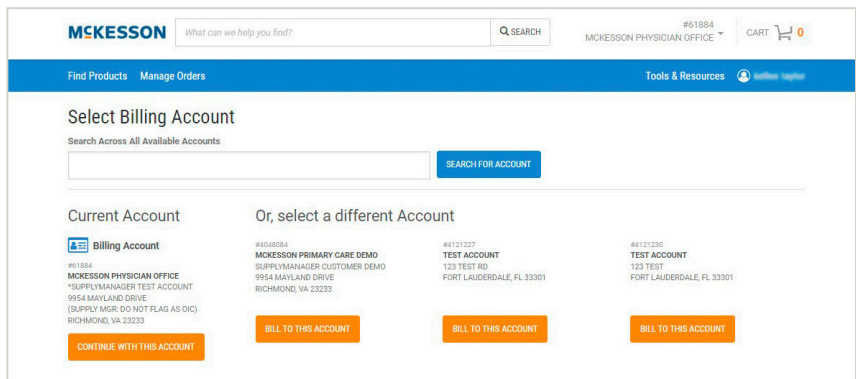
MCKESSON

What can we help you find?

SEARCH

#61884
MCKESSON PHYSICIAN OFFICE

CART 0

Find Products Manage Orders

Tools & Resources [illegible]

Select Billing Account

Search Across All Available Accounts

SEARCH FOR ACCOUNT

Current Account

Billing Account

#61884
MCKESSON PHYSICIAN OFFICE
*SUPPLYMANAGER TEST ACCOUNT
9954 MAYLAND DRIVE
(SUPPLY MGR: DO NOT FLAG AS OIC)
RICHMOND, VA 23233

CONTINUE WITH THIS ACCOUNT

Or, select a different Account

#4048084
MCKESSON PRIMARY CARE DEMO
SUPPLYMANAGER CUSTOMER DEMO
9954 MAYLAND DRIVE
RICHMOND, VA 23233

BILL TO THIS ACCOUNT

#4121227
TEST ACCOUNT
123 TEST RD
FORT LAUDERDALE, FL 33301

BILL TO THIS ACCOUNT

#4121230
TEST ACCOUNT
123 TEST
FORT LAUDERDALE, FL 33301

BILL TO THIS ACCOUNT